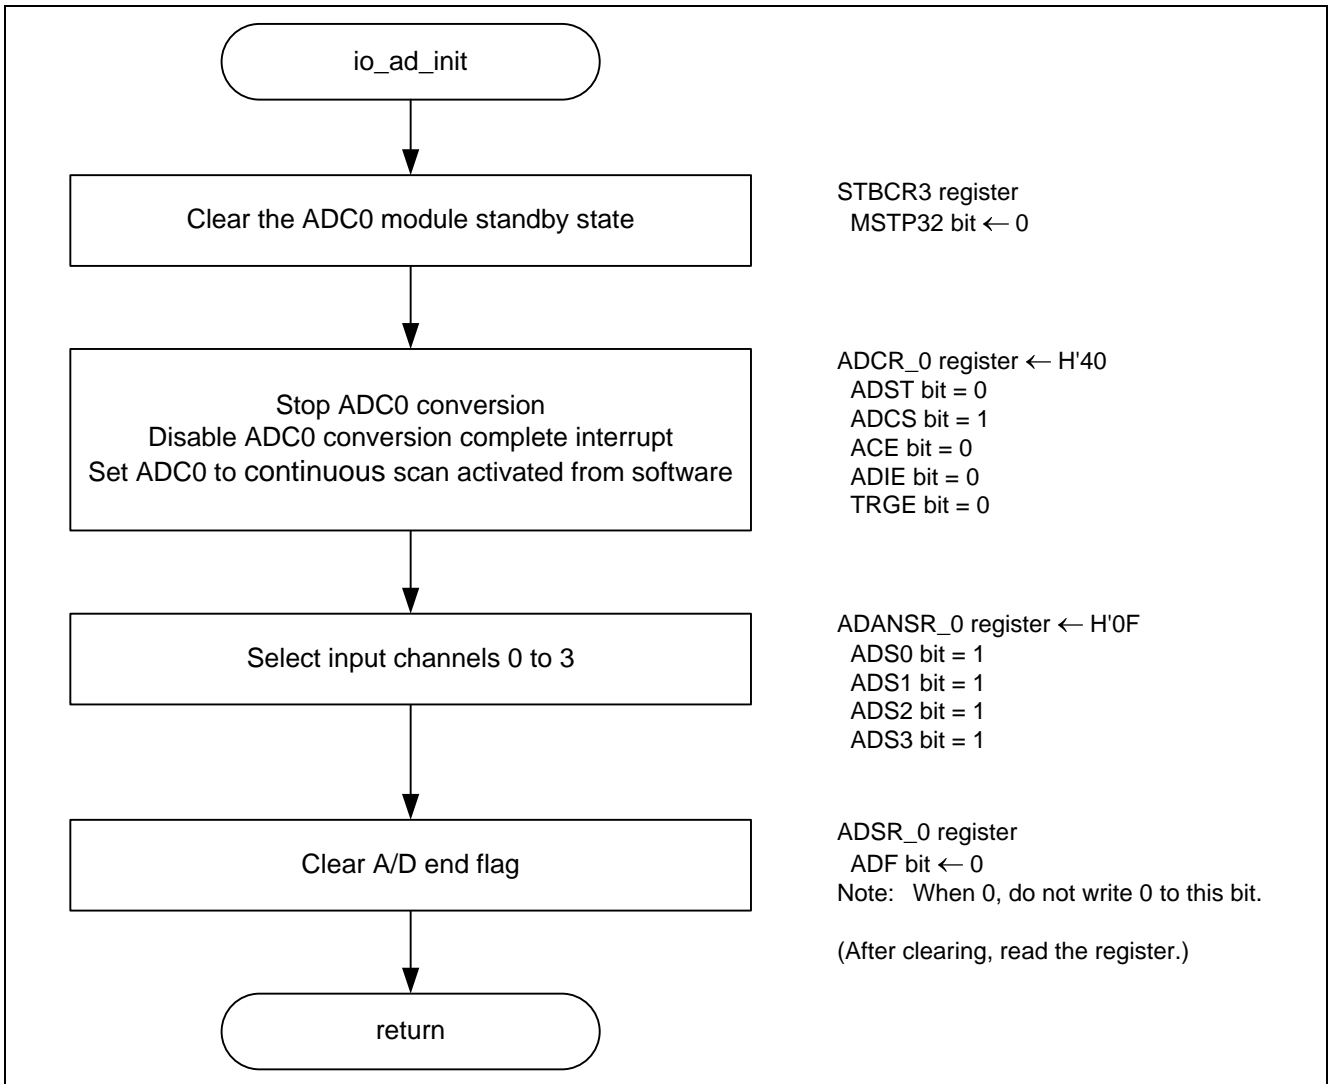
io_ad_init

Clear the ADC0 module standby state

STBCR3 register
MSTP32 bit ← 0

Stop ADC0 conversion
Disable ADC0 conversion complete interrupt
Set ADC0 to continuous scan activated from software

ADCR_0 register ← H'40
ADST bit = 0
ADCS bit = 1
ACE bit = 0
ADIE bit = 0
TRGE bit = 0

Select input channels 0 to 3

ADANSR_0 register ← H'0F
ADS0 bit = 1
ADS1 bit = 1
ADS2 bit = 1
ADS3 bit = 1

Clear A/D end flag

ADSR_0 register
ADF bit ← 0
Note: When 0, do not write 0 to this bit.

(After clearing, read the register.)

return